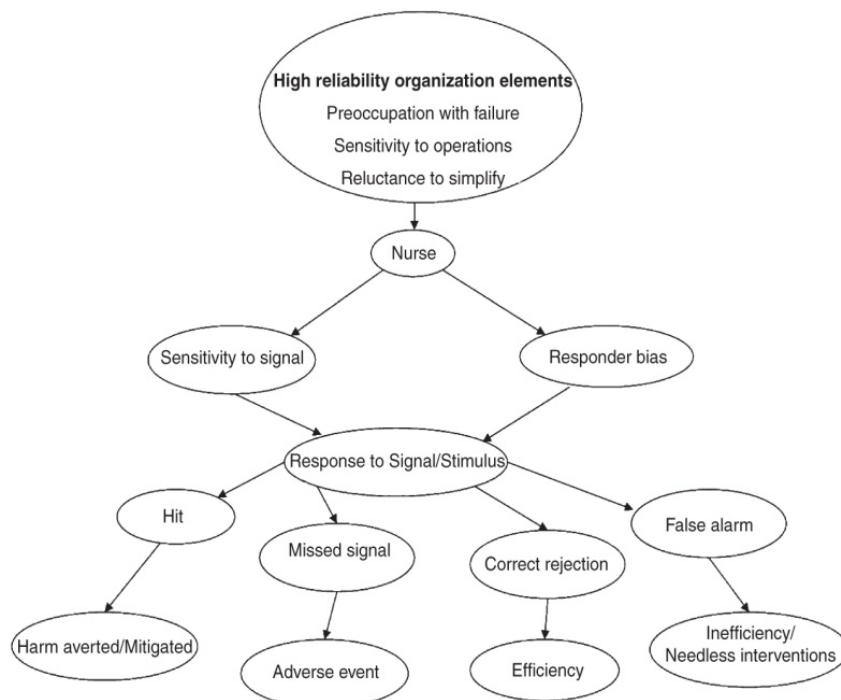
High reliability organization elements
Preoccupation with failure
Sensitivity to operations
Reluctance to simplify

Nurse

Sensitivity to signal

Responder bias

Response to Signal/Stimulus

Hit

Missed signal

Correct rejection

False alarm

Harm averted/Mitigated

Adverse event

Efficiency

Inefficiency/ Needless interventions